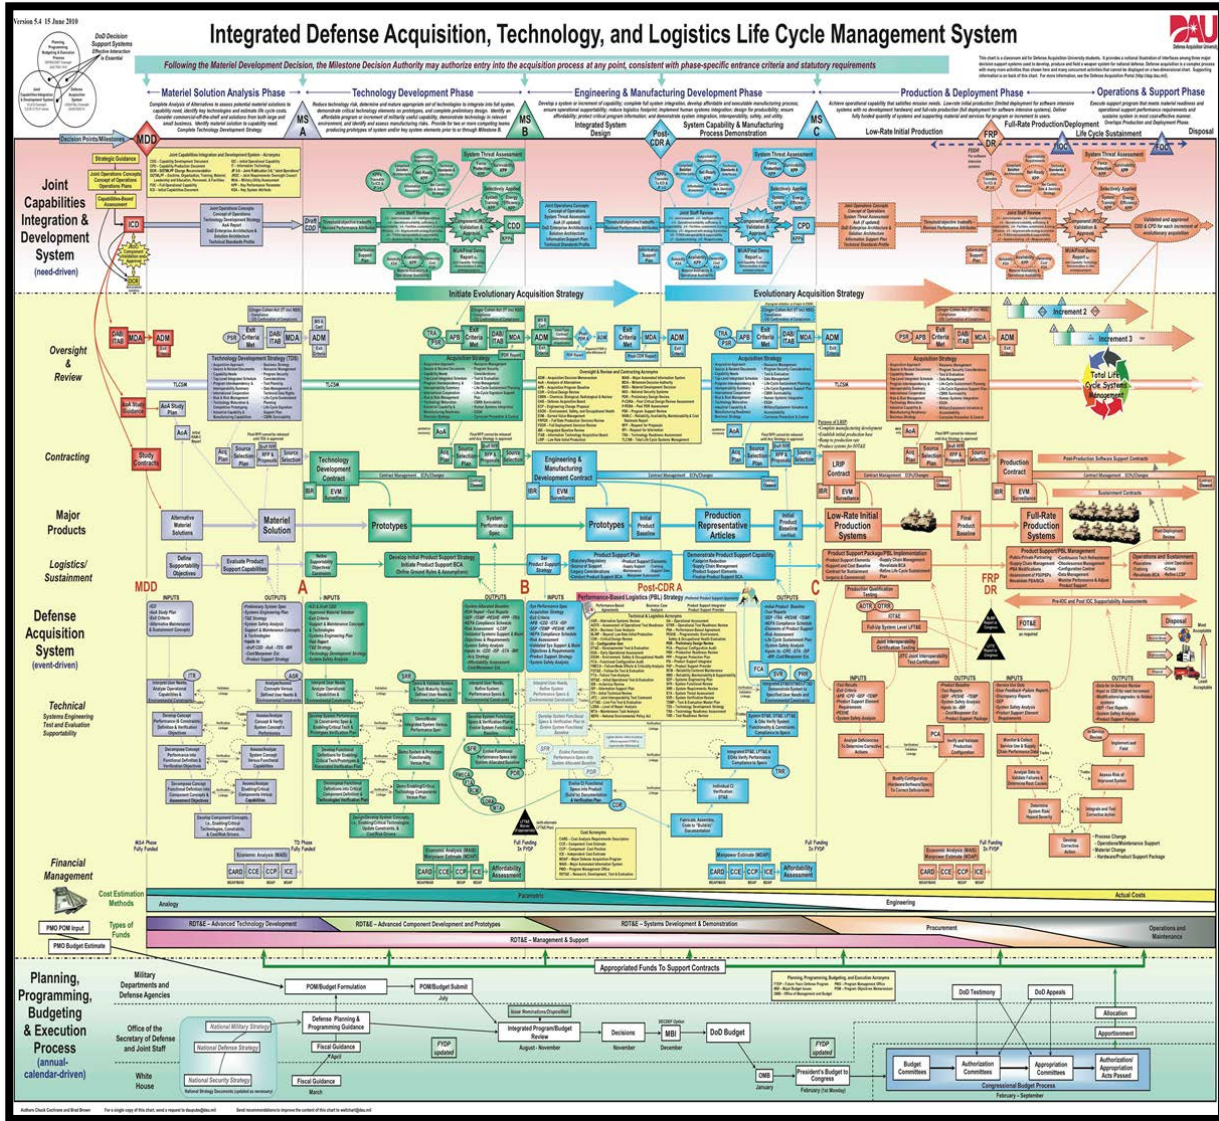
Version 5.4 15 June 2010

DoD Decision Support Systems Effective Interaction is Essential

Integrated Defense Acquisition, Technology, and Logistics Life Cycle Management System

DAU
Defense Acquisition University

Following the Materiel Development Decision, the Milestone Decision Authority may authorize entry into the acquisition process at any point, consistent with phase-specific entrance criteria and statutory requirements

Materiel Solution Analysis Phase

Technology Development Phase

Engineering & Manufacturing Development Phase

Production & Deployment Phase

Operations & Support Phase

MDD

MS A

MS B

MS C

Integrated System Design

Post-CDR A

System Capability & Manufacturing Process Demonstration

Low-Rate Initial Production

FRP DR

Full-Rate Production/Deployment

Life Cycle Sustainment

Disposal

Decision Points/Milestones

Joint Capabilities Integration & Development System
(need-driven)

Strategic Guidance

Joint Operations Concepts

ICD

CDD

CPD

System Threat Assessment

Initiate Evolutionary Acquisition Strategy

Evolutionary Acquisition Strategy

Increment 2

Increment 3

Total Life Cycle Systems Management

Oversight & Review

ADM

TLCSM

Contracting

Study Contracts

Technology Development Contract

Engineering & Manufacturing Development Contract

Production Contract

Major Products

Alternative Materiel Solutions

Materiel Solution

Prototypes

Prototypes

Production Representative Articles

Low-Rate Initial Production Systems

Full-Rate Production Systems

Logistics/ Sustainment

Define Supportability Objectives

Evaluate Product Support Capabilities

Develop Initial Product Support Strategy

Product Support Plan

Demonstrate Product Support Capability

Product Support Package/PBL Implementation

Product Support/PBL Management

Defense Acquisition System
(event-driven)

MDD

A

B

Post-CDR A

C

FRP DR

INPUTS

OUTPUTS

Technical
Systems Engineering Test and Evaluation Supportability

Financial Management

Cost Estimation Methods

Analogy

Parametric

Engineering

Actual Costs

PMO POM Input

PMO Budget Estimate

Types of Funds

RDT&E – Advanced Technology Development

RDT&E – Advanced Component Development and Prototypes

RDT&E – Systems Development & Demonstration

Procurement

Operations and Maintenance

RDT&E – Management & Support

Appropriated Funds To Support Contracts

Planning, Programming, Budgeting & Execution Process
(annual-calendar-driven)

Military Departments and Defense Agencies

Office of the Secretary of Defense and Joint Staff

White House

POM/Budget Formulation

POM/Budget Submit

Defense Planning & Programming Guidance

Fiscal Guidance

Integrated Program/Budget Review

Decisions

MBI

DoD Budget

OMB

President's Budget to Congress

DoD Testimony

DoD Appeals

Allocation

Apportionment

Budget Committees

Authorization Committees

Appropriation Committees

Authorization/ Appropriation Acts Passed

Congressional Budget Process

National Military Strategy

National Defense Strategy

National Security Strategy

FYDP updated

FYDP updated

August - November

November

December

January

February (1st Monday)

February - September

Authors Chuck Cochrane and Brad Brown